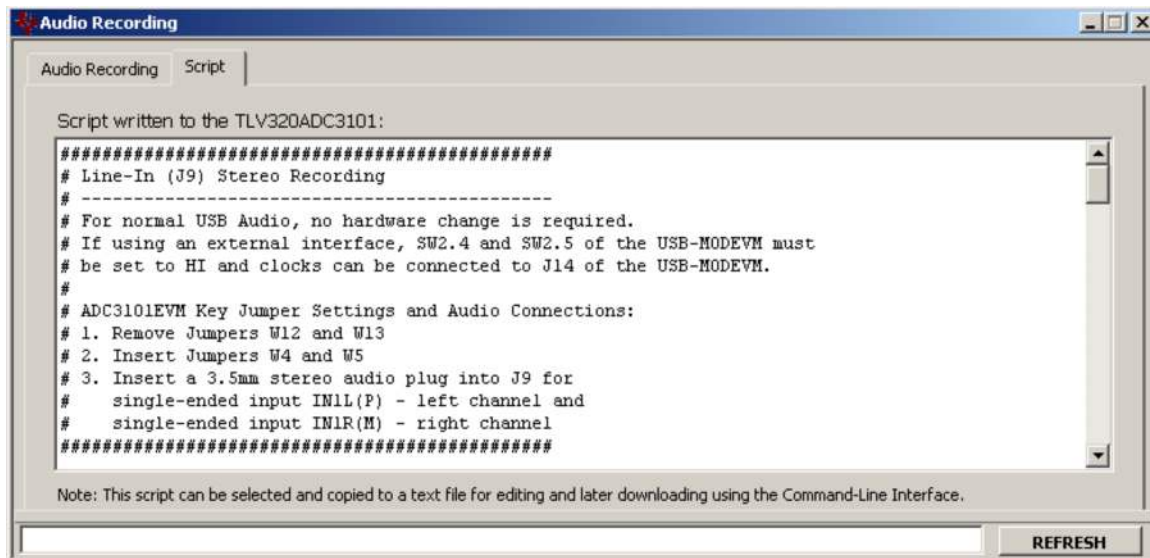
Audio Recording

Audio Recording | Script

Script written to the TLV320ADC3101:

##############################################
# Line-In (J9) Stereo Recording
# ---------------------------------------------
# For normal USB Audio, no hardware change is required.
# If using an external interface, SW2.4 and SW2.5 of the USB-MODEVM must
# be set to HI and clocks can be connected to J14 of the USB-MODEVM.
#
# ADC3101EVM Key Jumper Settings and Audio Connections:
# 1. Remove Jumpers W12 and W13
# 2. Insert Jumpers W4 and W5
# 3. Insert a 3.5mm stereo audio plug into J9 for
#    single-ended input IN1L(P) - left channel and
#    single-ended input IN1R(M) - right channel
##############################################

Note: This script can be selected and copied to a text file for editing and later downloading using the Command-Line Interface.

REFRESH